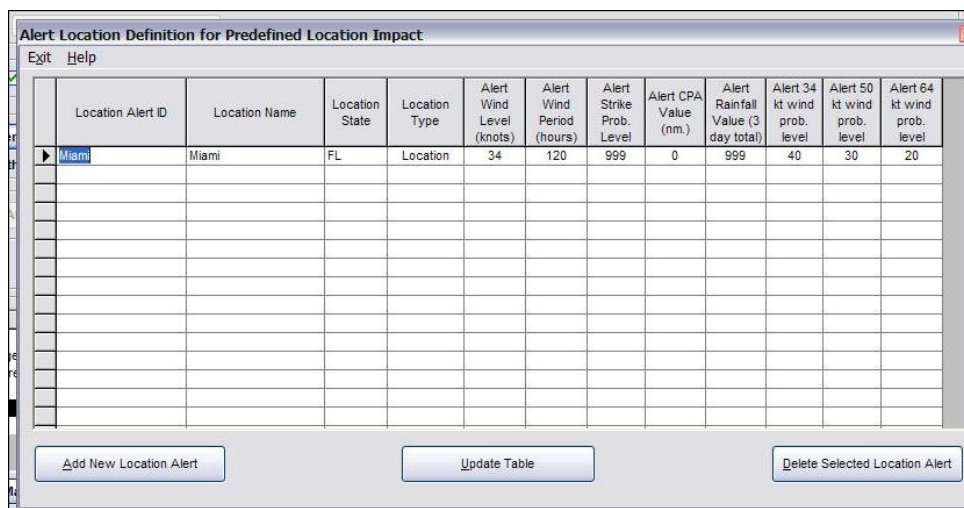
Alert Location Definition for Predefined Location Impact

Exit Help

| Location Alert ID | Location Name | Location State | Location Type | Alert Wind Level (knots) | Alert Wind Period (hours) | Alert Strike Prob. Level | Alert CPA Value (nm.) | Alert Rainfall Value (3 day total) | Alert 34 kt wind prob. level | Alert 50 kt wind prob. level | Alert 64 kt wind prob. level |
|---|---|---|---|---|---|---|---|---|---|---|---|
| Miami | Miami | FL | Location | 34 | 120 | 999 | 0 | 999 | 40 | 30 | 20 |

Add New Location Alert

Update Table

Delete Selected Location Alert